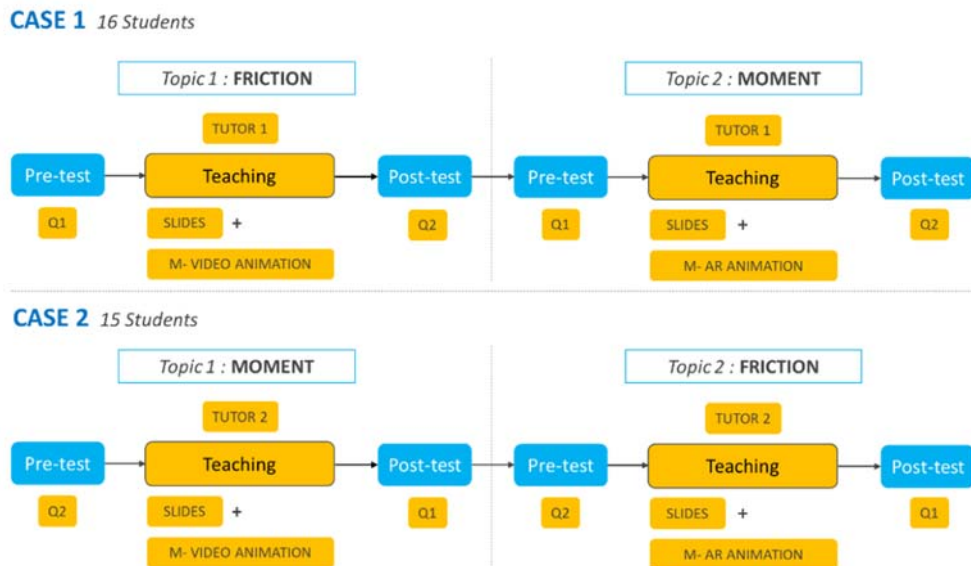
CASE 1 16 Students

Topic 1 : FRICTION

TUTOR 1

Pre-test

Q1

Teaching

SLIDES +

M- VIDEO ANIMATION

Post-test

Q2

Topic 2 : MOMENT

TUTOR 1

Pre-test

Q1

Teaching

SLIDES +

M- AR ANIMATION

Post-test

Q2

CASE 2 15 Students

Topic 1 : MOMENT

TUTOR 2

Pre-test

Q2

Teaching

SLIDES +

M- VIDEO ANIMATION

Post-test

Q1

Topic 2 : FRICTION

TUTOR 2

Pre-test

Q2

Teaching

SLIDES +

M- AR ANIMATION

Post-test

Q1